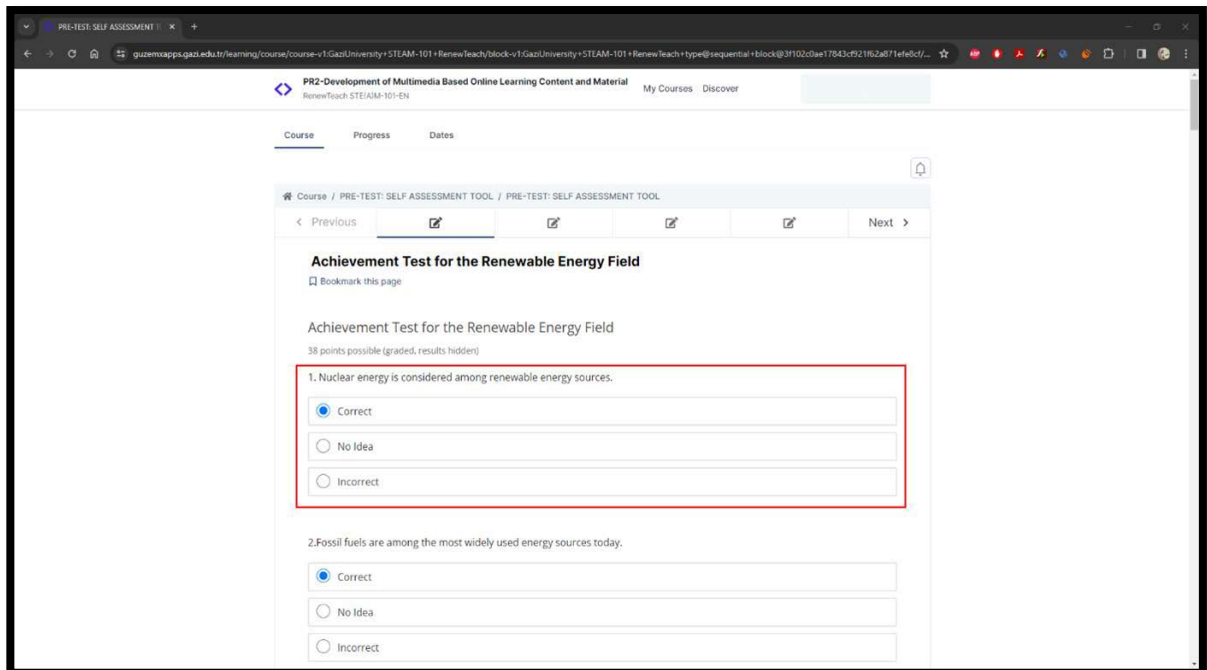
PRE-TEST: SELF ASSESSMENT T ×

guzemxapps.gazi.edu.tr/learning/course/course-v1:GaziUniversity+STEAM-101+RenewTeach/block-v1:GaziUniversity+STEAM-101+RenewTeach+type@sequential+block@3f102c0ae17843cf921f62a871efe8cf/...

PR2-Development of Multimedia Based Online Learning Content and Material
RenewTeach STEIAIM-101-EN

My Courses Discover

Course Progress Dates

Course / PRE-TEST: SELF ASSESSMENT TOOL / PRE-TEST: SELF ASSESSMENT TOOL

< Previous Next >

Achievement Test for the Renewable Energy Field

Bookmark this page

Achievement Test for the Renewable Energy Field

38 points possible (graded, results hidden)

1. Nuclear energy is considered among renewable energy sources.

Correct

No Idea

Incorrect

2.Fossil fuels are among the most widely used energy sources today.

Correct

No Idea

Incorrect